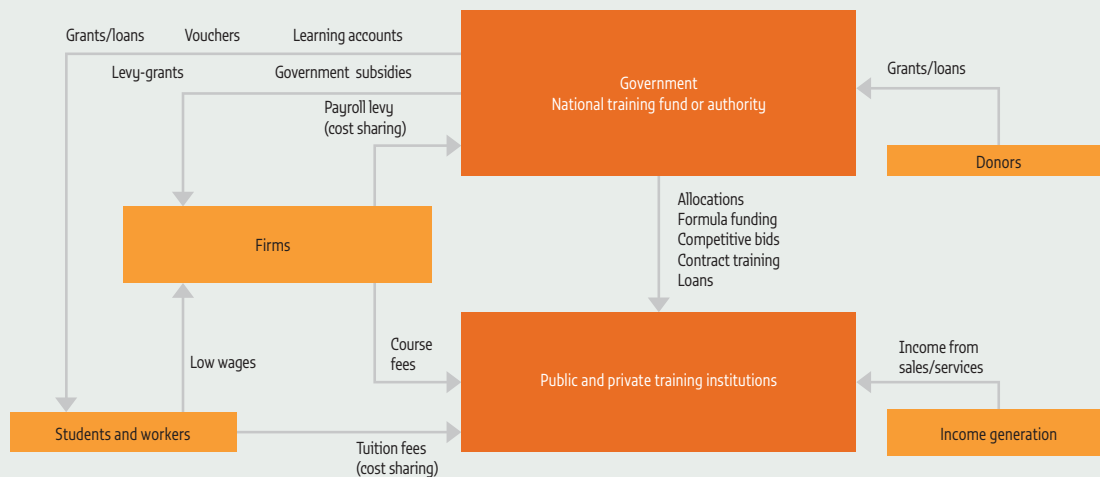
Grants/loans Vouchers Learning accounts

Levy-grants Government subsidies

Payroll levy
(cost sharing)

Government
National training fund or authority

Grants/loans

Donors

Firms

Allocations
Formula funding
Competitive bids
Contract training
Loans

Low wages

Course fees

Public and private training institutions

Income from sales/services

Students and workers

Tuition fees
(cost sharing)

Income generation